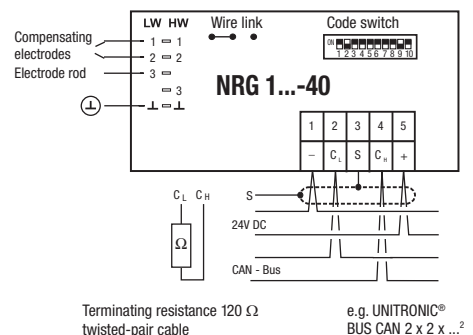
LW HW
Wire link
Code switch
ON
1 2 3 4 5 6 7 8 9 10
Compensating electrodes
1 1
2 2
Electrode rod
3
3
⊥ ⊥
NRG 1...-40
| 1 | 2 | 3 | 4 | 5 |
|---|---|---|---|---|
| – | $C_L$ | S | $C_H$ | + |

$C_L$ $C_H$
S
Ω
24V DC
CAN - Bus

Terminating resistance 120 Ω twisted-pair cable

e.g. UNITRONIC® BUS CAN 2 x 2 x ...²